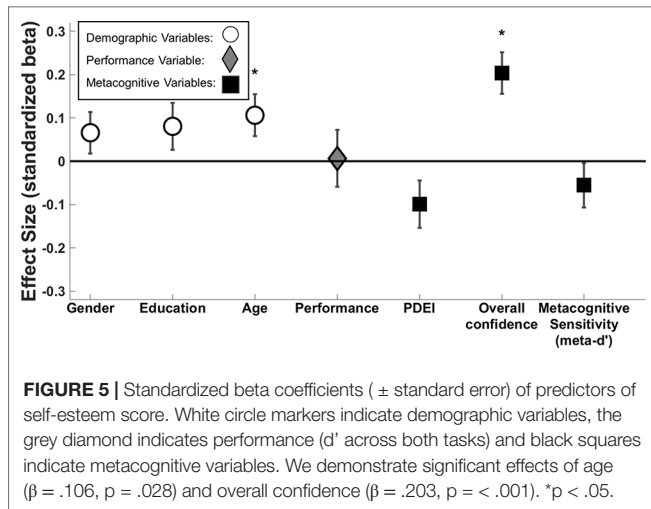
Demographic Variables:
Performance Variable:
Metacognitive Variables:

Effect Size (standardized beta)

0.3
0.2
0.1
0
-0.1
-0.2
-0.3

*
*

Gender
Education
Age
Performance
PDEI
Overall confidence
Metacognitive Sensitivity (meta-d')

**FIGURE 5 |** Standardized beta coefficients ( ± standard error) of predictors of self-esteem score. White circle markers indicate demographic variables, the grey diamond indicates performance (d' across both tasks) and black squares indicate metacognitive variables. We demonstrate significant effects of age (β = .106, p = .028) and overall confidence (β = .203, p = < .001). *p < .05.